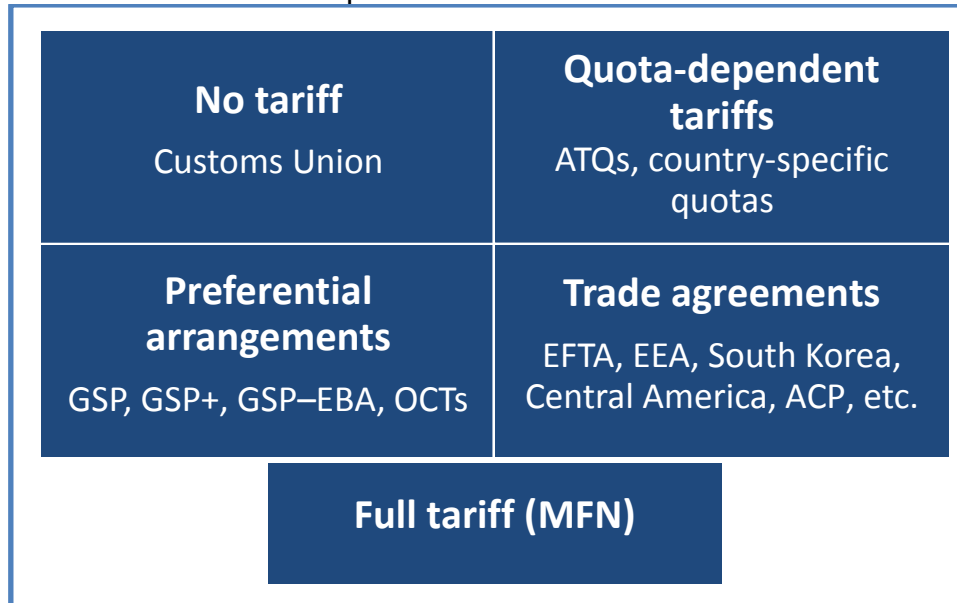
No tariff
Customs Union

Quota-dependent tariffs
ATQs, country-specific quotas

Preferential arrangements
GSP, GSP+, GSP–EBA, OCTs

Trade agreements
EFTA, EEA, South Korea, Central America, ACP, etc.

Full tariff (MFN)